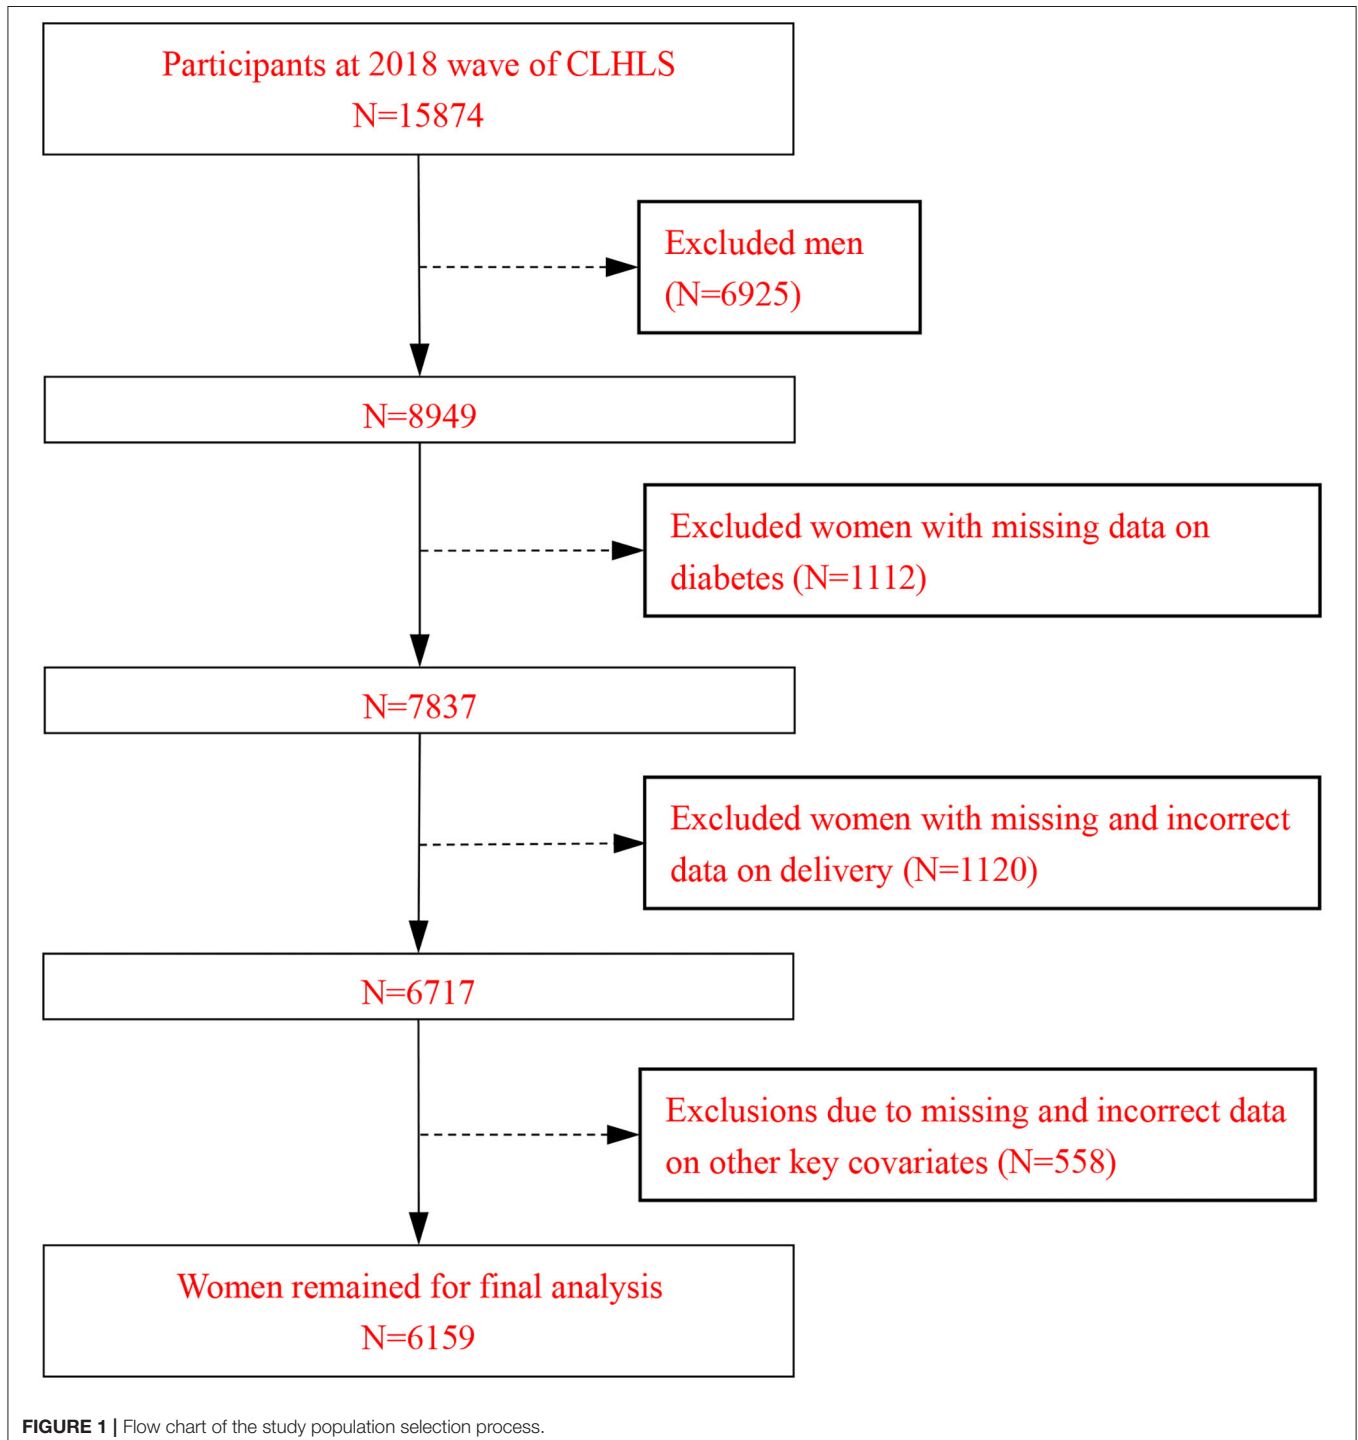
Participants at 2018 wave of CLHLS
N=15874

Excluded men
(N=6925)

N=8949

Excluded women with missing data on diabetes (N=1112)

N=7837

Excluded women with missing and incorrect data on delivery (N=1120)

N=6717

Exclusions due to missing and incorrect data on other key covariates (N=558)

Women remained for final analysis
N=6159

FIGURE 1 | Flow chart of the study population selection process.